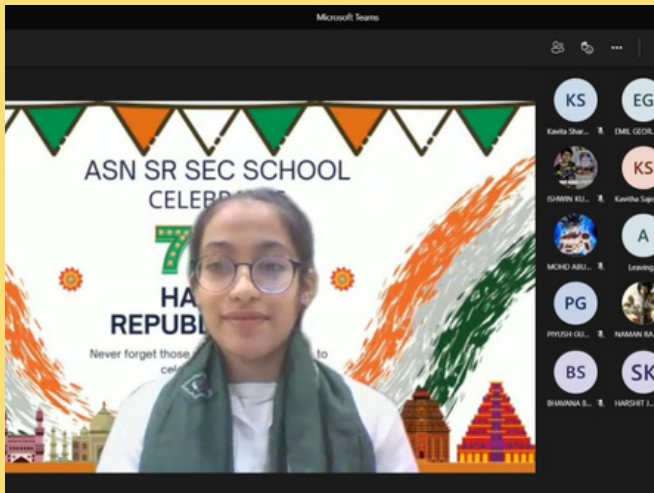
Microsoft Teams

ASN SR SEC SCHOOL
CELEB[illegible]
7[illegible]
HA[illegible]
REPUBL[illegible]
Never forget those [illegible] to
cele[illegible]

KS
Kavita Shar...
EG
EMIL GEOR...
ISHWIN KU...
KS
Kavitha Saje...
MOHD ABU...
A
Leaving
PG
PIYUSH GU...
NAMAN BA...
BS
BHAVANA B...
SK
HARSHIT J...